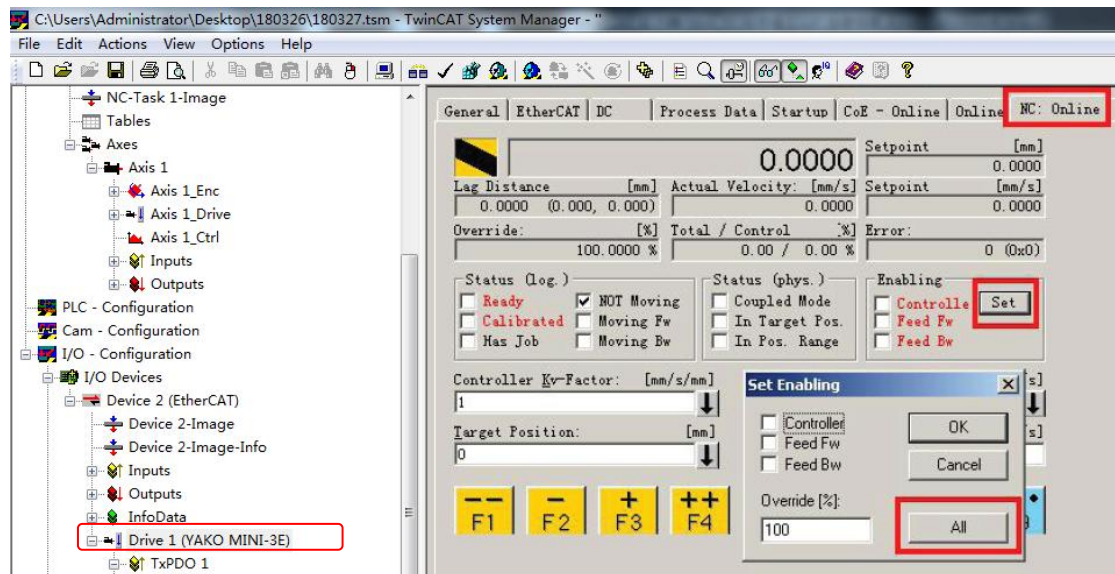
C:\Users\Administrator\Desktop\180326\180327.tsm - TwinCAT System Manager - "

File Edit Actions View Options Help

NC-Task 1-Image
Tables
Axes
Axis 1
Axis 1_Enc
Axis 1_Drive
Axis 1_Ctrl
Inputs
Outputs
PLC - Configuration
Cam - Configuration
I/O - Configuration
I/O Devices
Device 2 (EtherCAT)
Device 2-Image
Device 2-Image-Info
Inputs
Outputs
InfoData
Drive 1 (YAKO MINI-3E)
TxPDO 1

General | EtherCAT | DC | Process Data | Startup | CoE - Online | Online | NC: Online

0.0000
Setpoint [mm]
0.0000
Lag Distance [mm]
0.0000 (0.000, 0.000)
Actual Velocity: [mm/s]
0.0000
Setpoint [mm/s]
0.0000
Override: [%]
100.0000 %
Total / Control [%]
0.00 / 0.00 %
Error:
0 (0x0)

Status (log.)
Ready
Calibrated
Has Job
NOT Moving
Moving Fw
Moving Bw
Status (phys.)
Coupled Mode
In Target Pos.
In Pos. Range
Enabling
Controlle
Feed Fw
Feed Bw
Set

Controller Kv-Factor: [mm/s/mm]
1
Target Position: [mm]
0

F1 F2 F3 F4

Set Enabling
Controller
Feed Fw
Feed Bw
OK
Cancel
Override [%]:
100
All